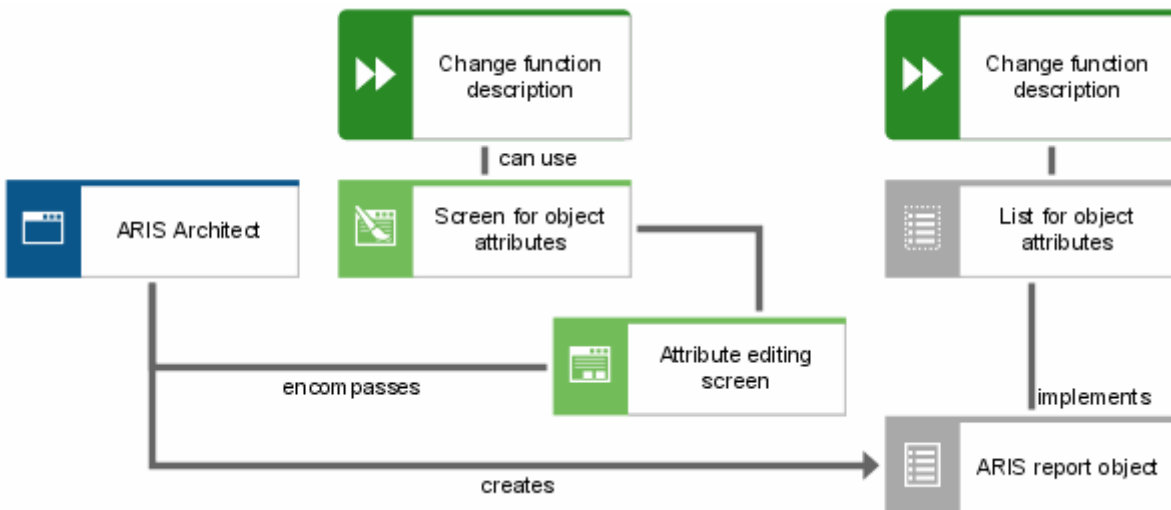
Change function description

Change function description

can use

ARIS Architect

Screen for object attributes

List for object attributes

Attribute editing screen

encompasses

implements

ARIS report object

creates